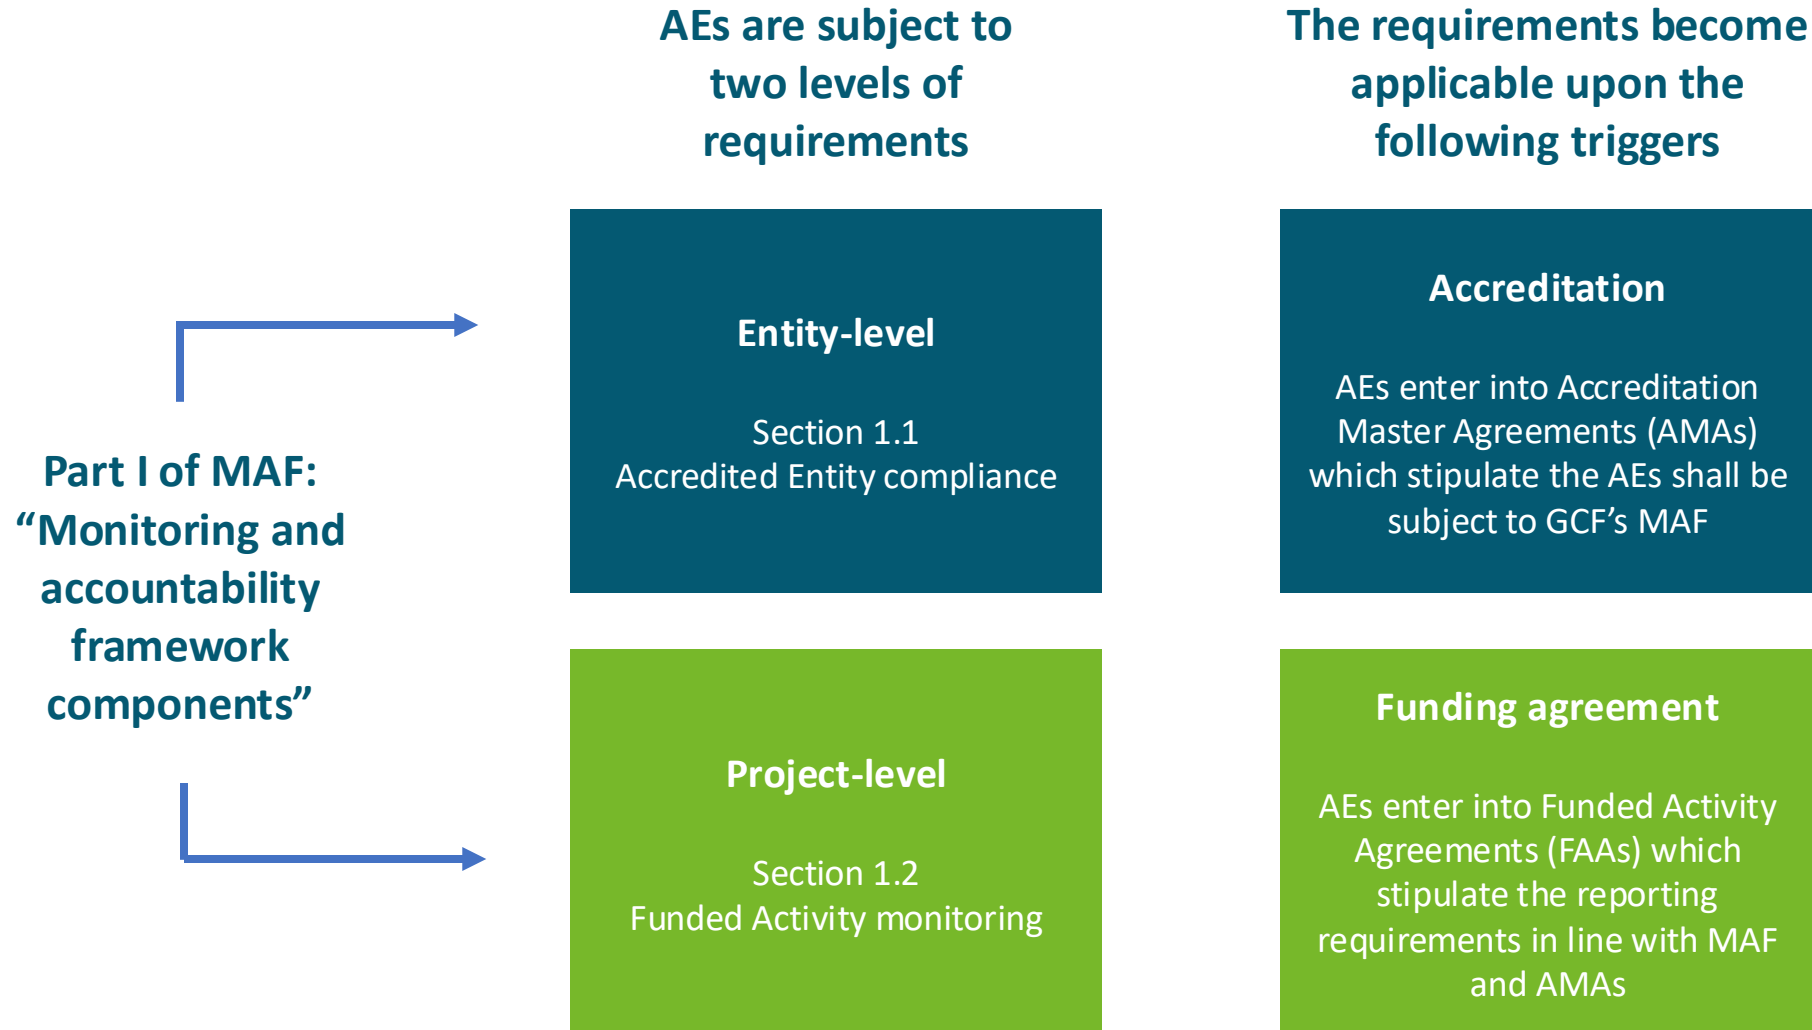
AEs are subject to two levels of requirements

The requirements become applicable upon the following triggers

Part I of MAF: “Monitoring and accountability framework components”

Entity-level

Section 1.1
Accredited Entity compliance

Accreditation

AEs enter into Accreditation Master Agreements (AMAs) which stipulate the AEs shall be subject to GCF’s MAF

Project-level

Section 1.2
Funded Activity monitoring

Funding agreement

AEs enter into Funded Activity Agreements (FAAs) which stipulate the reporting requirements in line with MAF and AMAs